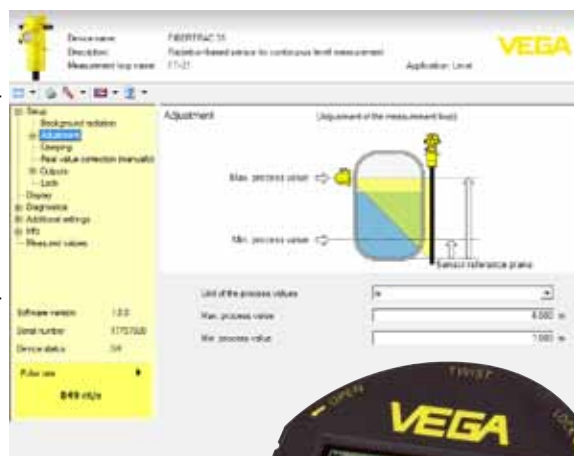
Device name: FIBERTRAC 31
Description: Radiation-based sensor for continuous level measurement
Measurement loop name: FT-21
Application: Level

VEGA

Setup
Background radiation
Adjustment
Damping
Real value correction (manually)
Outputs
Lock
Display
Diagnostics
Additional settings
Info
Measured values

Software version 1.0.0
Serial number 17757920
Device status OK

Pulse rate
849 ct/s

Adjustment
(Adjustment of the measurement loop)

Max. process value
Min. process value
Sensor reference plane

Unit of the process values
Max. process value 4.000 m
Min. process value 1.000 m

OPEN
TWIST
VEGA